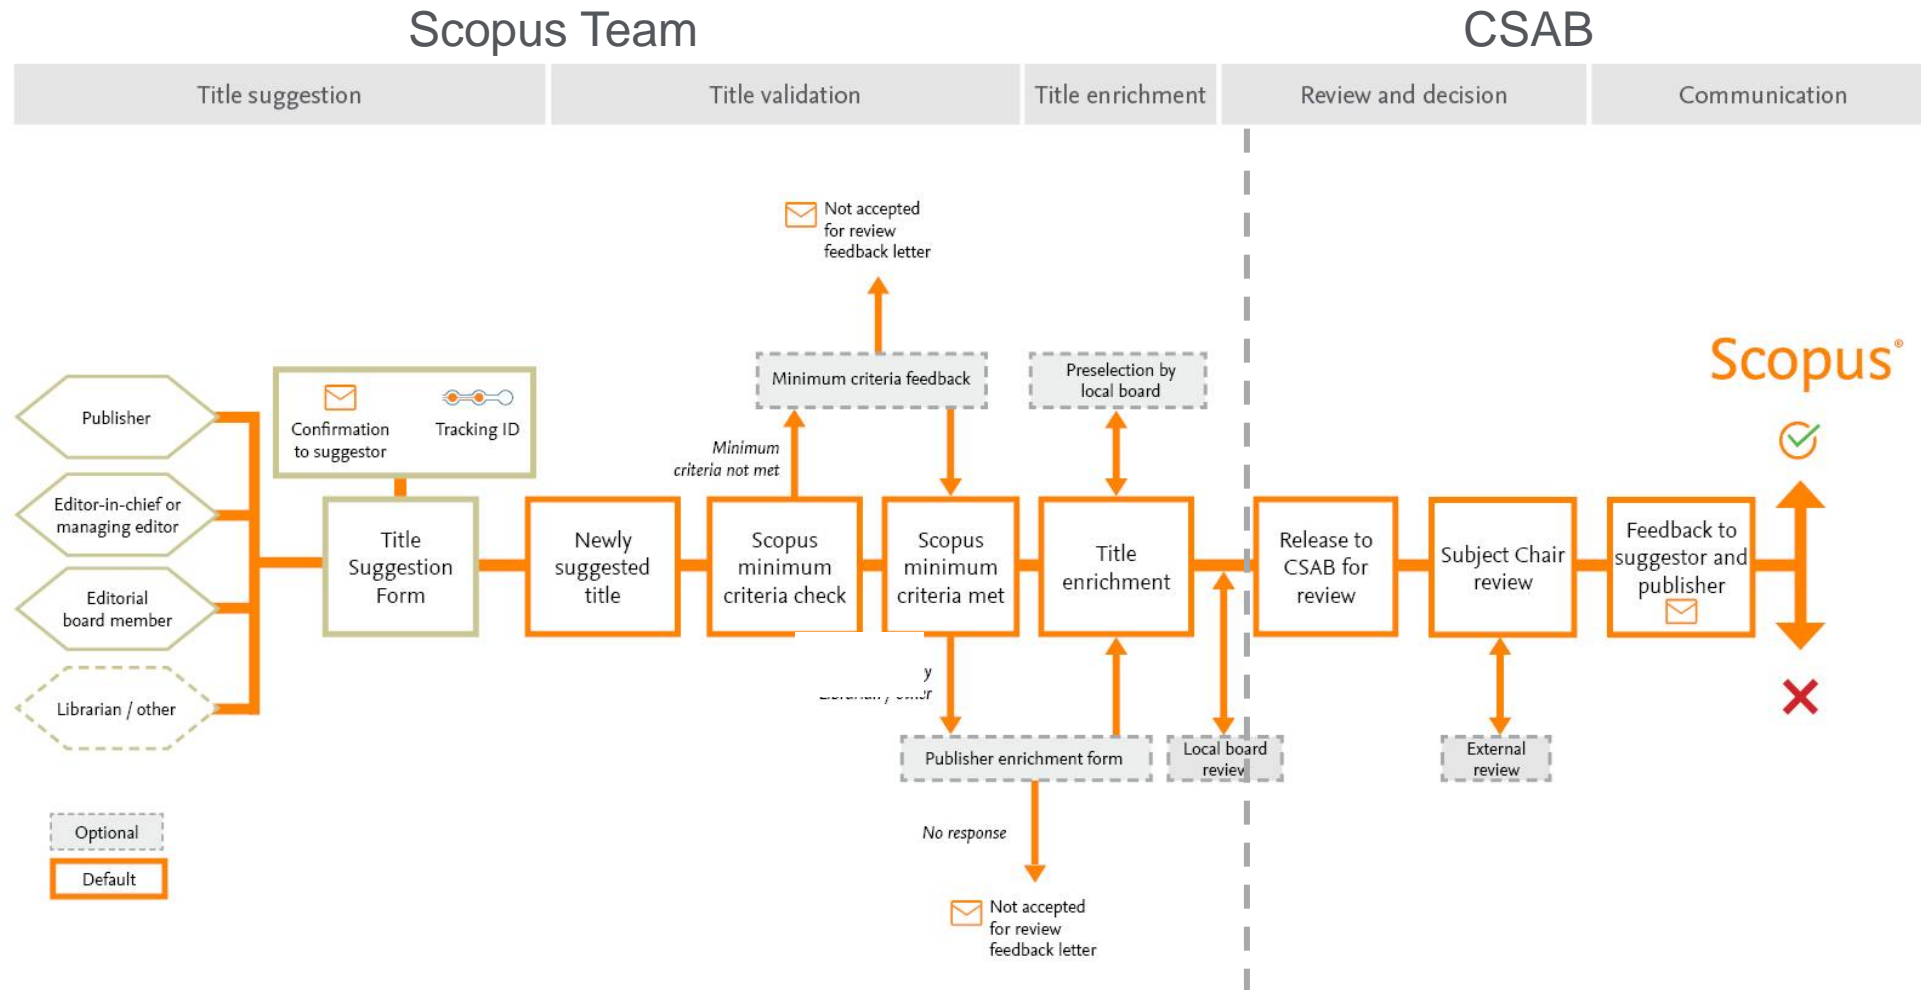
Scopus Team

CSAB

Title suggestion

Title validation

Title enrichment

Review and decision

Communication

Not accepted for review feedback letter

Minimum criteria feedback

Preselection by local board

Scopus®

Publisher

Confirmation to suggestor

Tracking ID

Minimum criteria not met

Editor-in-chief or managing editor

Title Suggestion Form

Newly suggested title

Scopus minimum criteria check

Scopus minimum criteria met

Title enrichment

Release to CSAB for review

Subject Chair review

Feedback to suggestor and publisher

Editorial board member

Librarian / other

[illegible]

Publisher enrichment form

Local board review

External review

Optional

Default

No response

Not accepted for review feedback letter